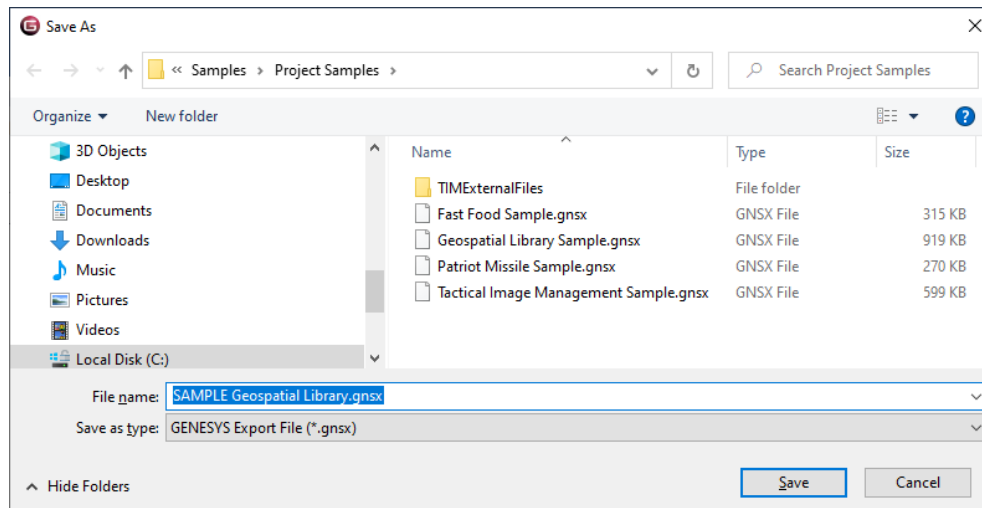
Save As

« Samples › Project Samples ›

Search Project Samples

Organize ▾ New folder

3D Objects
Desktop
Documents
Downloads
Music
Pictures
Videos
Local Disk (C:)

| Name | Type | Size |
|---|---|---|
| TIMExternalFiles | File folder | |
| Fast Food Sample.gnsx | GNSX File | 315 KB |
| Geospatial Library Sample.gnsx | GNSX File | 919 KB |
| Patriot Missile Sample.gnsx | GNSX File | 270 KB |
| Tactical Image Management Sample.gnsx | GNSX File | 599 KB |

File name: SAMPLE Geospatial Library.gnsx

Save as type: GENESYS Export File (*.gnsx)

Hide Folders

Save

Cancel